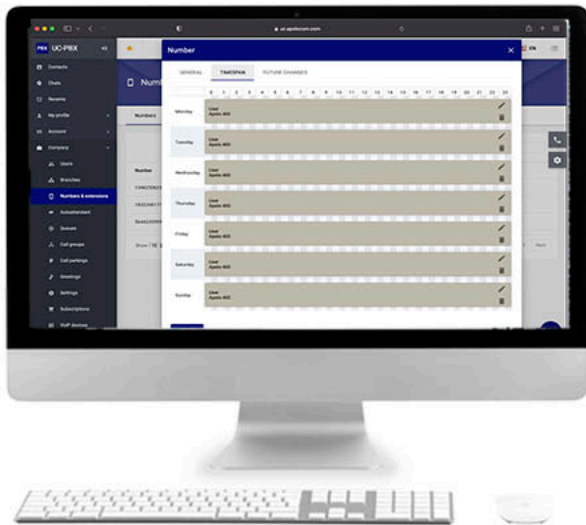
uc.apollocom.com

UC-PBX

Contacts
Chats
Recents
My profile
Account
Company
Users
Branches
Numbers & extensions
Autoattendant
Queues
Call groups
Call parkings
Greetings
Settings
Subscriptions
VoIP devices

Numb

Numbers

Number

EN

Number

GENERAL TIMESPAN FUTURE CHANGES

| | 0 | 1 | 2 | 3 | 4 | 5 | 6 | 7 | 8 | 9 | 10 | 11 | 12 | 13 | 14 | 15 | 16 | 17 | 18 | 19 | 20 | 21 | 22 | 23 |
|---|---|---|---|---|---|---|---|---|---|---|---|---|---|---|---|---|---|---|---|---|---|---|---|---|
| Monday | User Apollo 400 | | | | | | | | | | | | | | | | | | | | | | | |
| Tuesday | User Apollo 400 | | | | | | | | | | | | | | | | | | | | | | | |
| Wednesday | User Apollo 400 | | | | | | | | | | | | | | | | | | | | | | | |
| Thursday | User Apollo 400 | | | | | | | | | | | | | | | | | | | | | | | |
| Friday | User Apollo 400 | | | | | | | | | | | | | | | | | | | | | | | |
| Saturday | User Apollo 400 | | | | | | | | | | | | | | | | | | | | | | | |
| Sunday | User Apollo 400 | | | | | | | | | | | | | | | | | | | | | | | |

Show 10

Next